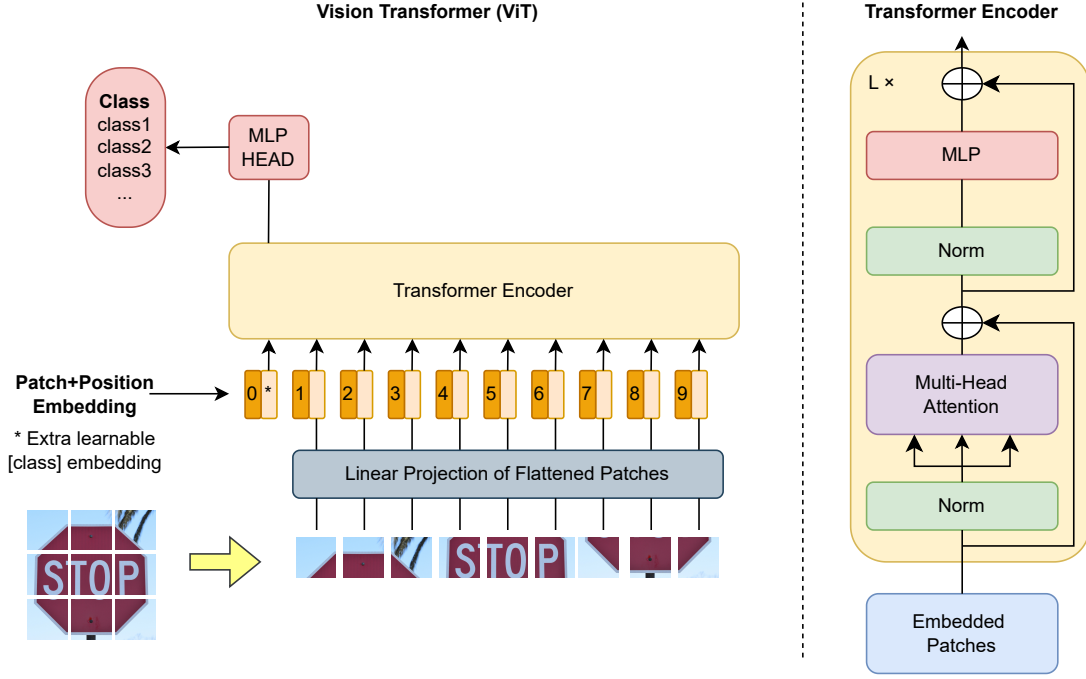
Vision Transformer (ViT)

Class
class1
class2
class3
...

MLP
HEAD

Transformer Encoder

Patch+Position
Embedding

* Extra learnable
[class] embedding

0 * 1 2 3 4 5 6 7 8 9

Linear Projection of Flattened Patches

STOP

STOP

Transformer Encoder

L ×

MLP

Norm

Multi-Head
Attention

Norm

Embedded
Patches